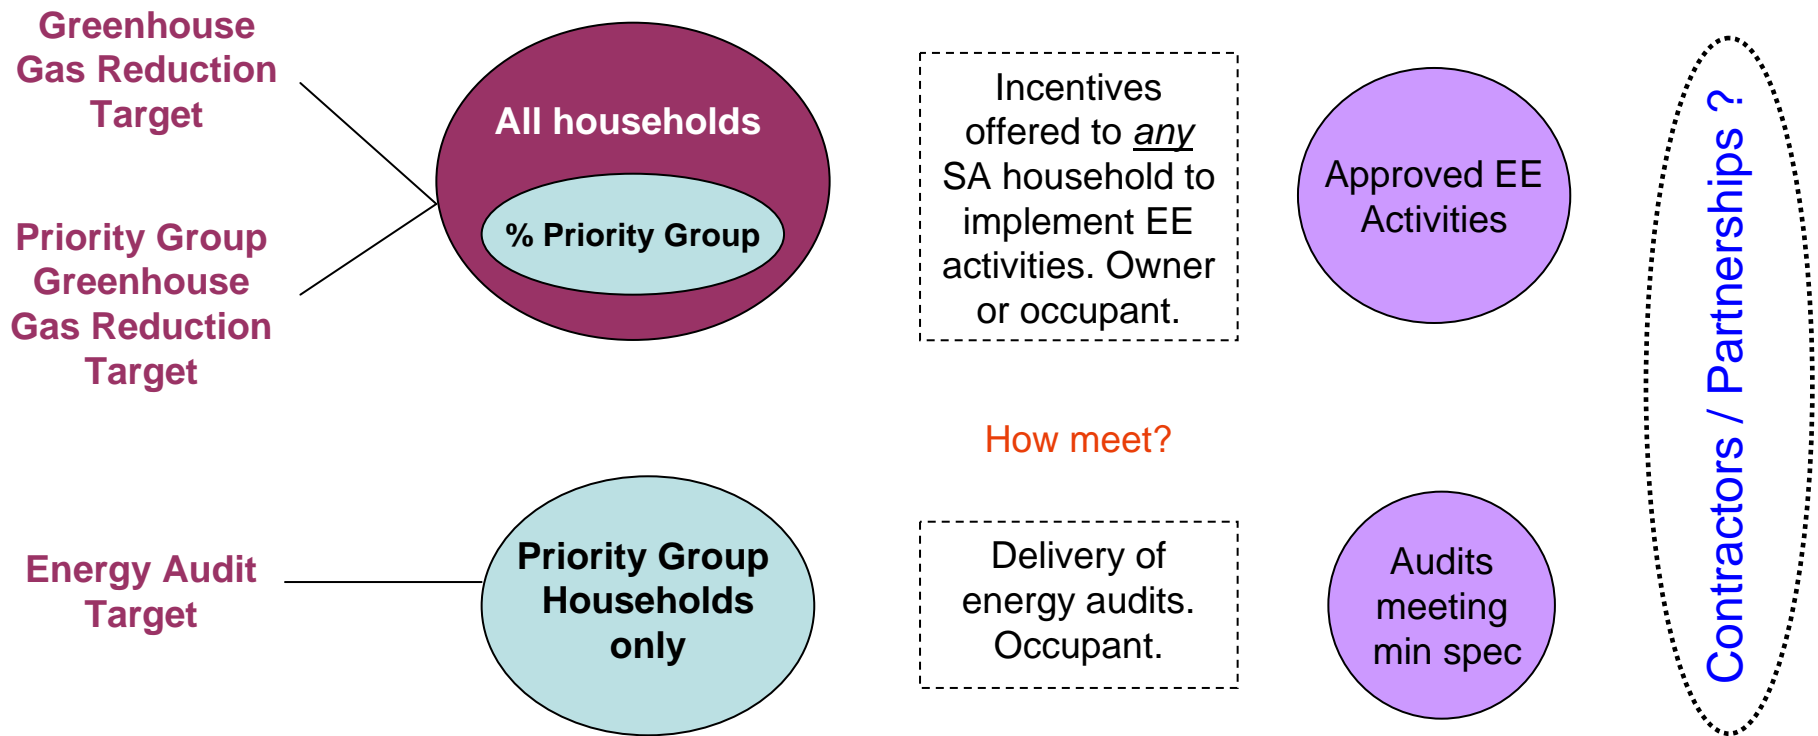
Greenhouse Gas Reduction Target

All households

% Priority Group

Priority Group Greenhouse Gas Reduction Target

Incentives offered to any SA household to implement EE activities. Owner or occupant.

Approved EE Activities

Contractors / Partnerships ?

How meet?

Energy Audit Target

Priority Group Households only

Delivery of energy audits. Occupant.

Audits meeting min spec